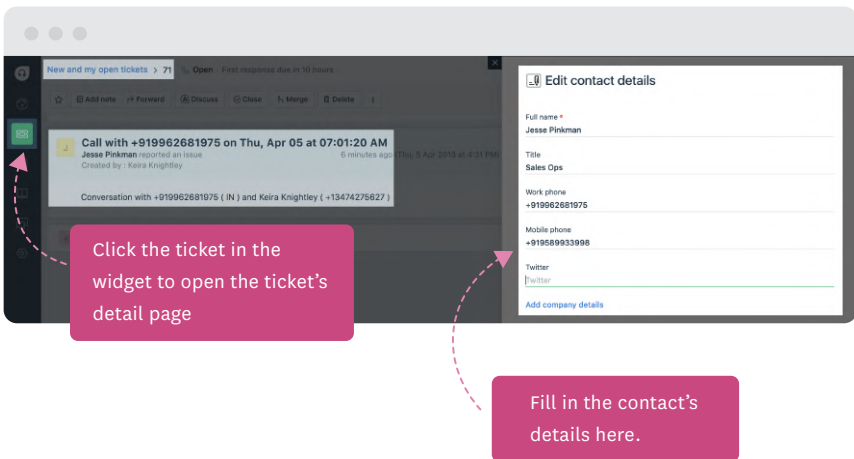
New and my open tickets > 71 Open First response due in 10 hours

Add note Forward Discuss Close Merge Delete

J Call with +919962681975 on Thu, Apr 05 at 07:01:20 AM
Jesse Pinkman reported an issue 6 minutes ago (Thu, 5 Apr 2018 at 4:31 PM)
Created by : Keira Knightley

Conversation with +919962681975 ( IN ) and Keira Knightley ( +13474275627 )

Click the ticket in the widget to open the ticket's detail page

Edit contact details

Full name *
Jesse Pinkman

Title
Sales Ops

Work phone
+919962681975

Mobile phone
+919589933998

Twitter
Twitter

Add company details

Fill in the contact's details here.